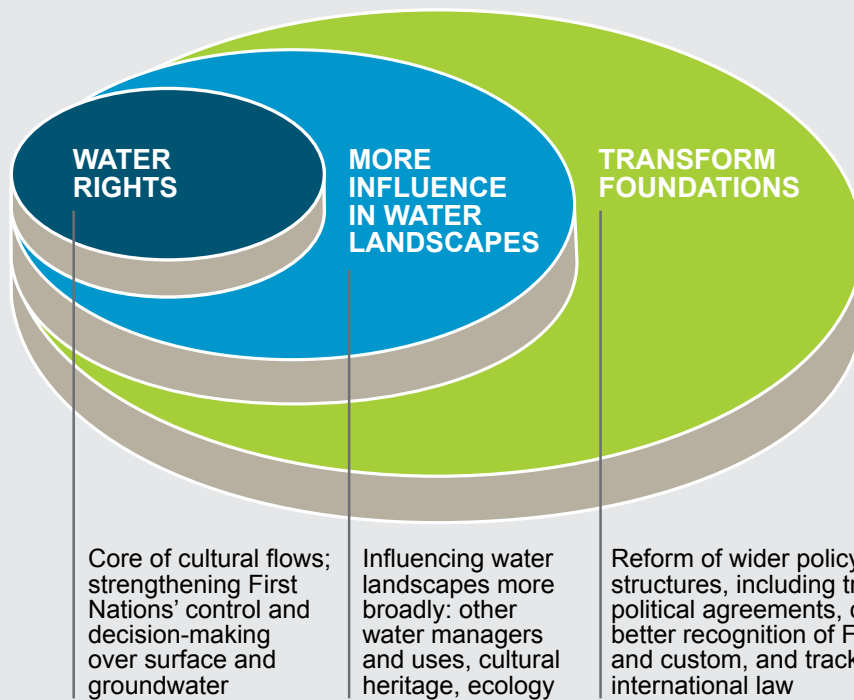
WATER RIGHTS

MORE INFLUENCE IN WATER LANDSCAPES

TRANSFORM FOUNDATIONS

Core of cultural flows; strengthening First Nations' control and decision-making over surface and groundwater

Influencing water landscapes more broadly: other water managers and uses, cultural heritage, ecology

Reform of wider policy structures, including tr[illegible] political agreements, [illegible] better recognition of F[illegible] and custom, and track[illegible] international law